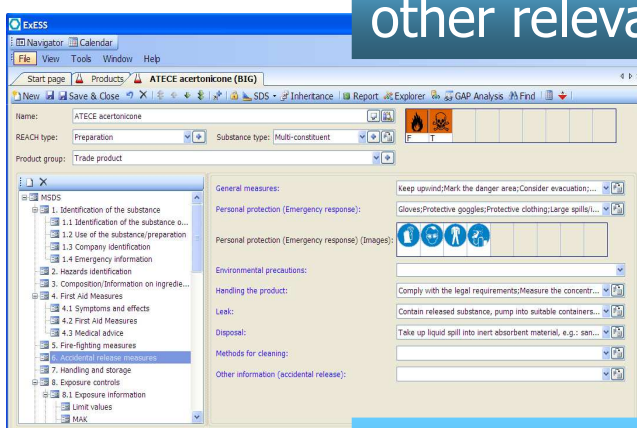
ExESS

other releva

Navigator Calendar

File View Tools Window Help

Start page Products ATECE acertoricone (BIG)

New Save & Close SDS Inheritance Report Explorer GAP Analysis Find

Name: ATECE acertoricone

REACH type: Preparation Substance type: Multi-constituent

Product group: Trade product

F T

MSDS
1. Identification of the substance
1.1 Identification of the substance o...
1.2 Use of the substance/preparation
1.3 Company identification
1.4 Emergency information
2. Hazards identification
3. Composition/Information on ingredie...
4. First Aid Measures
4.1 Symptoms and effects
4.2 First Aid Measures
4.3 Medical advice
5. Fire-fighting measures
6. Accidental release measures
7. Handling and storage
8. Exposure controls
8.1 Exposure information
Limit values
MAK

General measures: Keep upwind;Mark the danger area;Consider evacuation;...

Personal protection (Emergency response): Gloves;Protective goggles;Protective clothing;Large spills/i...

Personal protection (Emergency response) (Images):

Environmental precautions:

Handling the product: Comply with the legal requirements;Measure the concentr...

Leak: Contain released substance, pump into suitable containers...

Disposal: Take up liquid spill into inert absorbent material, e.g.: san...

Methods for cleaning:

Other information (accidental release):